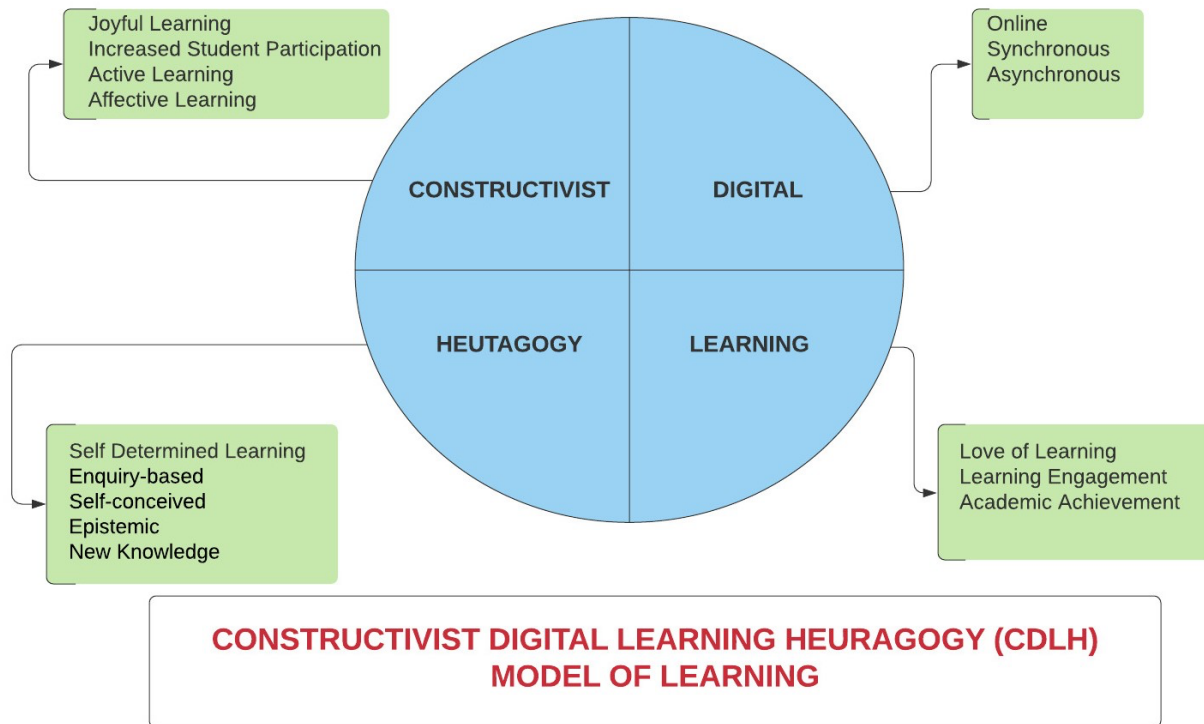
Joyful Learning
Increased Student Participation
Active Learning
Affective Learning

Online
Synchronous
Asynchronous

CONSTRUCTIVIST

DIGITAL

HEUTAGOGY

LEARNING

Self Determined Learning
Enquiry-based
Self-conceived
Epistemic
New Knowledge

Love of Learning
Learning Engagement
Academic Achievement

CONSTRUCTIVIST DIGITAL LEARNING HEURAGOGY (CDLH)
MODEL OF LEARNING